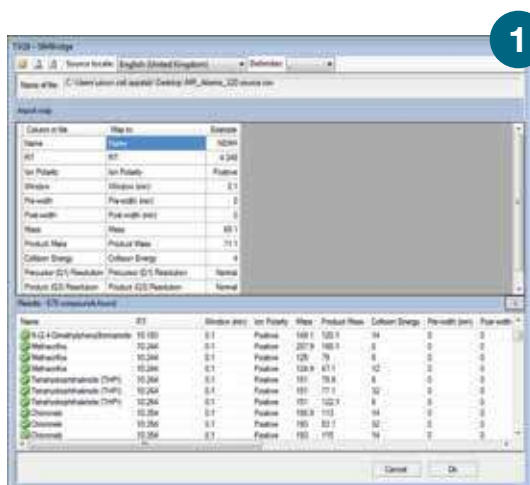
1

TSQ8 - SiftBridge

Source locale: English (United Kingdom) Delimiter:

Name of file C:\Users\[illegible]\Desktop\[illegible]_source.csv

Import map

| Column in file | Map to | Example |
|---|---|---|
| Name | Name | NDMA |
| RT | RT | 4.249 |
| Ion Polarity | Ion Polarity | Positive |
| Window | Window (min) | 0.1 |
| Pre-width | Pre-width (min) | 0 |
| Post-width | Post-width (min) | 0 |
| Mass | Mass | 60.1 |
| Product Mass | Product Mass | 71.1 |
| Collision Energy | Collision Energy | 4 |
| Precursor (Q1) Resolution | Precursor (Q1) Resolution | Normal |
| Product (Q3) Resolution | Product (Q3) Resolution | Normal |

Results - 575 compounds found

| Name | RT | Window (min) | Ion Polarity | Mass | Product Mass | Collision Energy | Pre-width (min) | Post-width |
|---|---|---|---|---|---|---|---|---|
| N-(2,4-Dimethylphenyl)formamide | 10.193 | 0.1 | Positive | 150.1 | 120.1 | 14 | 0 | 0 |
| Methacrifos | 10.244 | 0.1 | Positive | 207.9 | 180.1 | 6 | 0 | 0 |
| Methacrifos | 10.244 | 0.1 | Positive | 125 | 79 | 6 | 0 | 0 |
| Methacrifos | 10.244 | 0.1 | Positive | 124.9 | 47.1 | 12 | 0 | 0 |
| Tetrahydrophthalimide (THPI) | 10.264 | 0.1 | Positive | 151 | 79.6 | 6 | 0 | 0 |
| Tetrahydrophthalimide (THPI) | 10.264 | 0.1 | Positive | 151 | 77.1 | 32 | 0 | 0 |
| Tetrahydrophthalimide (THPI) | 10.264 | 0.1 | Positive | 151 | 122.1 | 8 | 0 | 0 |
| Chloroneb | 10.354 | 0.1 | Positive | 190.9 | 113 | 14 | 0 | 0 |
| Chloroneb | 10.354 | 0.1 | Positive | 193 | 93.1 | 32 | 0 | 0 |
| Chloroneb | 10.354 | 0.1 | Positive | 193 | 115 | 14 | 0 | 0 |

Cancel Ok